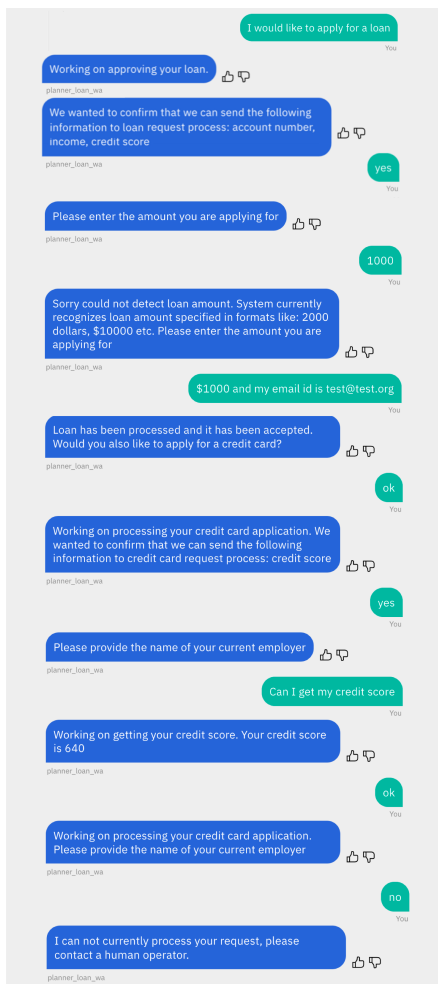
I would like to apply for a loan
You

Working on approving your loan.
planner_loan_wa

We wanted to confirm that we can send the following information to loan request process: account number, income, credit score
planner_loan_wa

yes
You

Please enter the amount you are applying for
planner_loan_wa

1000
You

Sorry could not detect loan amount. System currently recognizes loan amount specified in formats like: 2000 dollars, $10000 etc. Please enter the amount you are applying for
planner_loan_wa

$1000 and my email id is test@test.org
You

Loan has been processed and it has been accepted. Would you also like to apply for a credit card?
planner_loan_wa

ok
You

Working on processing your credit card application. We wanted to confirm that we can send the following information to credit card request process: credit score
planner_loan_wa

yes
You

Please provide the name of your current employer
planner_loan_wa

Can I get my credit score
You

Working on getting your credit score. Your credit score is 640
planner_loan_wa

ok
You

Working on processing your credit card application. Please provide the name of your current employer
planner_loan_wa

no
You

I can not currently process your request, please contact a human operator.
planner_loan_wa